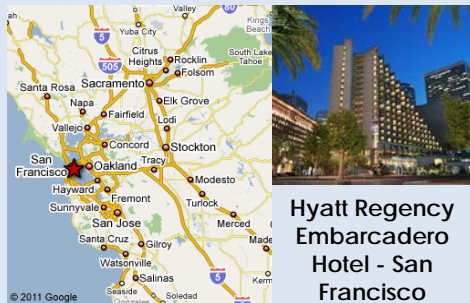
Valley
80
Kings Beach
Yuba City
5
Citrus Heights
Rocklin
South Lake Tahoe
505
Folsom
Santa Rosa
Sacramento
Napa
Elk Grove
Fairfield
Lodi
Vallejo
Concord
Stockton
San Francisco
Oakland
Tracy
Hayward
Modesto
Fremont
Sunnyvale
Turlock
San Jose
Santa Cruz
Gilroy
Merced
Made
Watsonville
5
Salinas
Soledad
© 2011 Google

Hyatt Regency Embarcadero Hotel - San Francisco